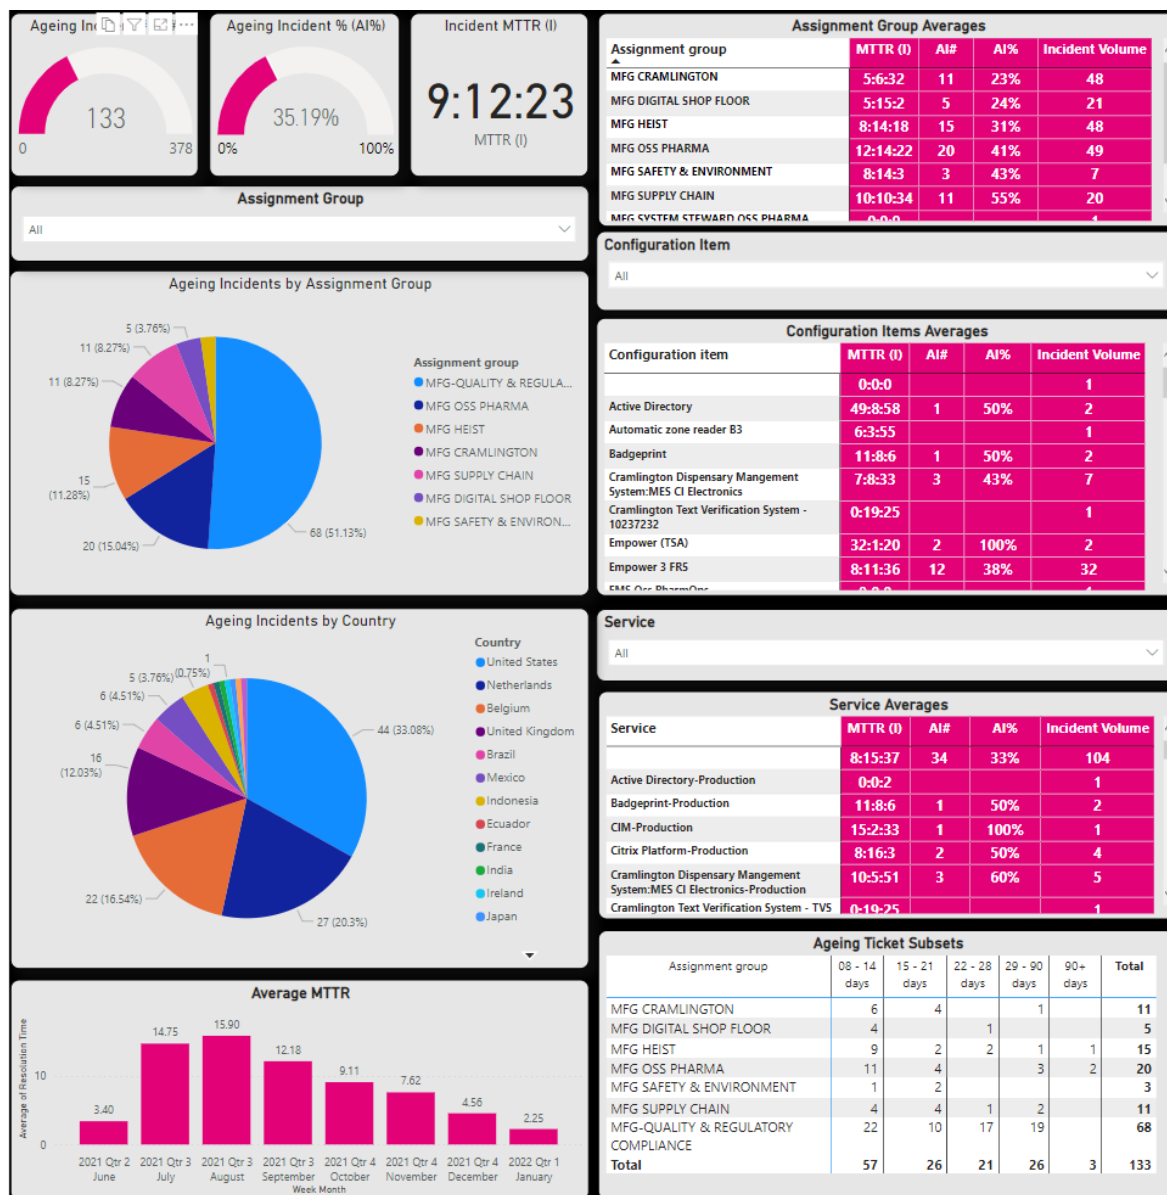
Ageing Inc

133

0 378

Ageing Incident % (AI%)

35.19%

0% 100%

Incident MTTR (I)

9:12:23

MTTR (I)

Assignment Group

All

Ageing Incidents by Assignment Group

5 (3.76%)
11 (8.27%)
11 (8.27%)
15 (11.28%)
20 (15.04%)
68 (51.13%)

Assignment group
MFG-QUALITY & REGULA...
MFG OSS PHARMA
MFG HEIST
MFG CRAMLINGTON
MFG SUPPLY CHAIN
MFG DIGITAL SHOP FLOOR
MFG SAFETY & ENVIRON...

Ageing Incidents by Country

1
5 (3.76%) (0.75%)
6 (4.51%)
6 (4.51%)
16 (12.03%)
22 (16.54%)
27 (20.3%)
44 (33.08%)

Country
United States
Netherlands
Belgium
United Kingdom
Brazil
Mexico
Indonesia
Ecuador
France
India
Ireland
Japan

Average MTTR

Average of Resolution Time

10
0

3.40 14.75 15.90 12.18 9.11 7.62 4.56 2.25

2021 Qtr 2 June
2021 Qtr 3 July
2021 Qtr 3 August
2021 Qtr 3 September
2021 Qtr 4 October
2021 Qtr 4 November
2021 Qtr 4 December
2022 Qtr 1 January

Week Month

Assignment Group Averages

| Assignment group | MTTR (I) | AI# | AI% | Incident Volume |
|---|---|---|---|---|
| MFG CRAMLINGTON | 5:6:32 | 11 | 23% | 48 |
| MFG DIGITAL SHOP FLOOR | 5:15:2 | 5 | 24% | 21 |
| MFG HEIST | 8:14:18 | 15 | 31% | 48 |
| MFG OSS PHARMA | 12:14:22 | 20 | 41% | 49 |
| MFG SAFETY & ENVIRONMENT | 8:14:3 | 3 | 43% | 7 |
| MFG SUPPLY CHAIN | 10:10:34 | 11 | 55% | 20 |
| MFG SYSTEM STEWARD OSS PHARMA | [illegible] | | | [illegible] |

Configuration Item

All

Configuration Items Averages

| Configuration item | MTTR (I) | AI# | AI% | Incident Volume |
|---|---|---|---|---|
| | 0:0:0 | | | 1 |
| Active Directory | 49:8:58 | 1 | 50% | 2 |
| Automatic zone reader B3 | 6:3:55 | | | 1 |
| Badgeprint | 11:8:6 | 1 | 50% | 2 |
| Cramlington Dispensary Mangement System:MES CI Electronics | 7:8:33 | 3 | 43% | 7 |
| Cramlington Text Verification System - 10237232 | 0:19:25 | | | 1 |
| Empower (TSA) | 32:1:20 | 2 | 100% | 2 |
| Empower 3 FRS | 8:11:36 | 12 | 38% | 32 |
| EMS Oss PharmOps | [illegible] | | | |

Service

All

Service Averages

| Service | MTTR (I) | AI# | AI% | Incident Volume |
|---|---|---|---|---|
| | 8:15:37 | 34 | 33% | 104 |
| Active Directory-Production | 0:0:2 | | | 1 |
| Badgeprint-Production | 11:8:6 | 1 | 50% | 2 |
| CIM-Production | 15:2:33 | 1 | 100% | 1 |
| Citrix Platform-Production | 8:16:3 | 2 | 50% | 4 |
| Cramlington Dispensary Mangement System:MES CI Electronics-Production | 10:5:51 | 3 | 60% | 5 |
| Cramlington Text Verification System - TVS | 0:19:25 | | | 1 |

Ageing Ticket Subsets

| Assignment group | 08 - 14 days | 15 - 21 days | 22 - 28 days | 29 - 90 days | 90+ days | Total |
|---|---|---|---|---|---|---|
| MFG CRAMLINGTON | 6 | 4 | | 1 | | 11 |
| MFG DIGITAL SHOP FLOOR | 4 | | 1 | | | 5 |
| MFG HEIST | 9 | 2 | 2 | 1 | 1 | 15 |
| MFG OSS PHARMA | 11 | 4 | | 3 | 2 | 20 |
| MFG SAFETY & ENVIRONMENT | 1 | 2 | | | | 3 |
| MFG SUPPLY CHAIN | 4 | 4 | 1 | 2 | | 11 |
| MFG-QUALITY & REGULATORY COMPLIANCE | 22 | 10 | 17 | 19 | | 68 |
| Total | 57 | 26 | 21 | 26 | 3 | 133 |